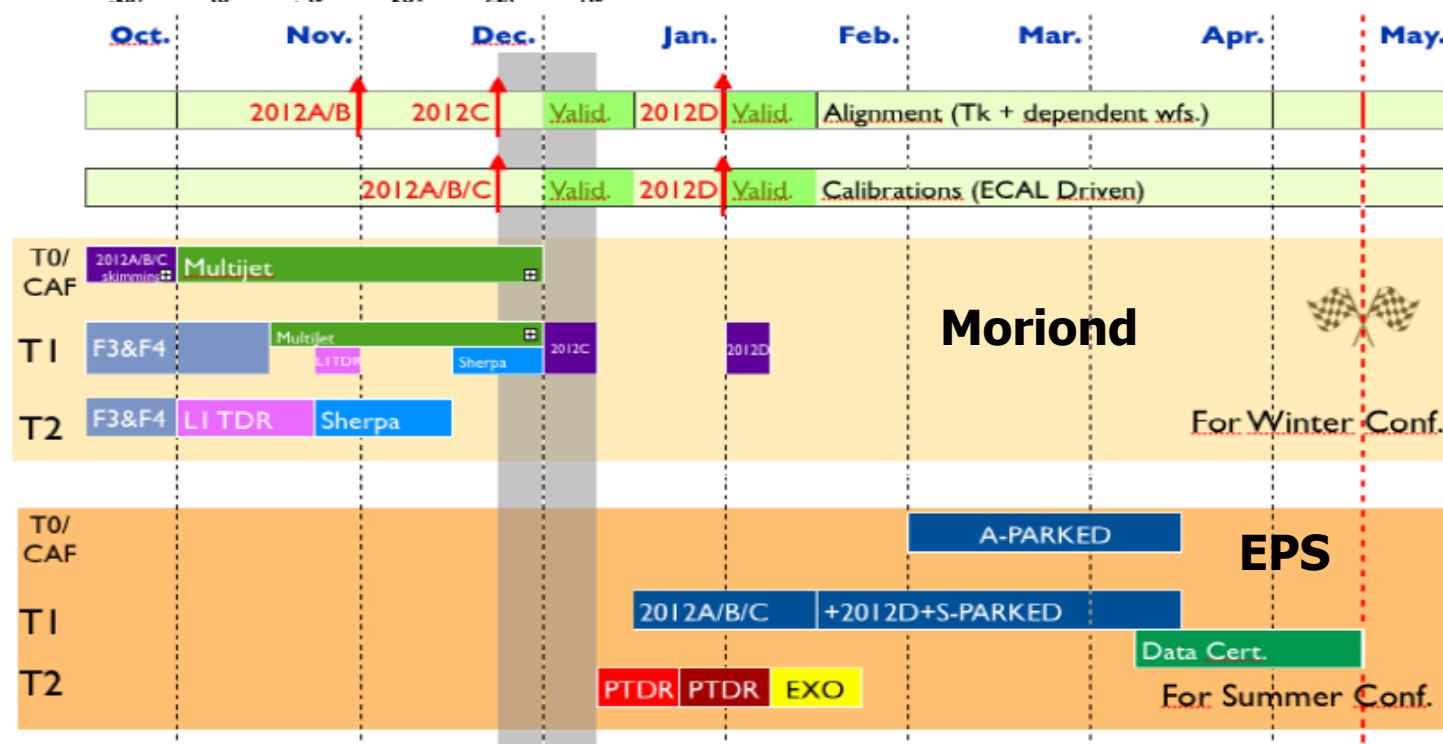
Oct. Nov. Dec. Jan. Feb. Mar. Apr. May.

2012A/B 2012C Valid. 2012D Valid. Alignment (Tk + dependent wfs.)

2012A/B/C Valid. 2012D Valid. Calibrations (ECAL Driven)

T0/ CAF 2012A/B/C skimming Multijet

T1 F3&F4 Multijet L1TDR Sherpa 2012C 2012D

T2 F3&F4 L1 TDR Sherpa

Moriond

For Winter Conf.

T0/ CAF A-PARKED

EPS

T1 2012A/B/C +2012D+S-PARKED

Data Cert.

T2 PTDR PTDR EXO

For Summer Conf.